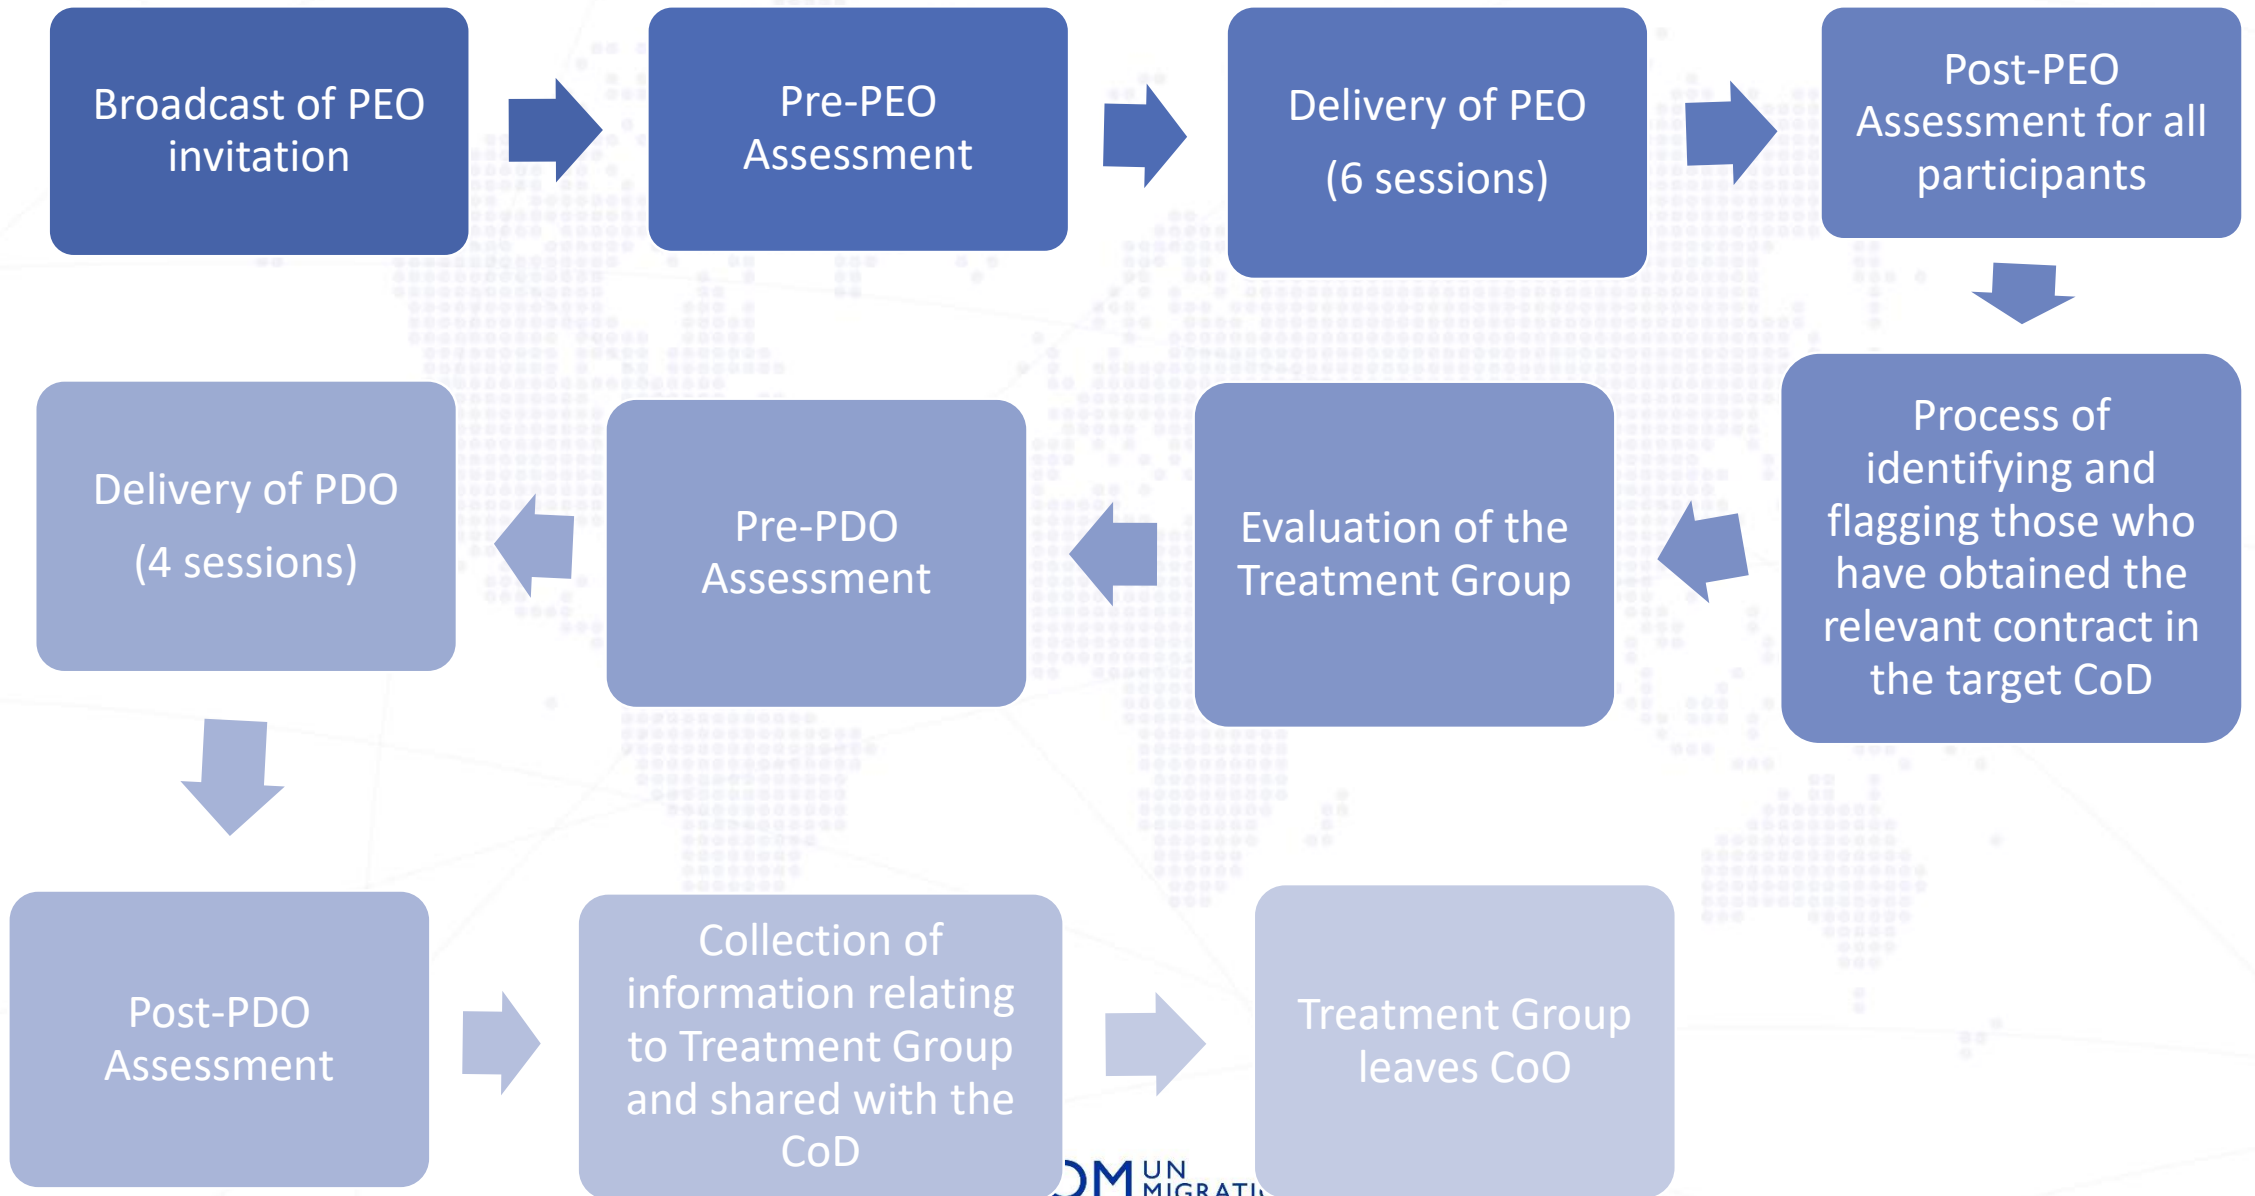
Broadcast of PEO invitation

Pre-PEO Assessment

Delivery of PEO (6 sessions)

Post-PEO Assessment for all participants

Process of identifying and flagging those who have obtained the relevant contract in the target CoD

Evaluation of the Treatment Group

Pre-PDO Assessment

Delivery of PDO (4 sessions)

Post-PDO Assessment

Collection of information relating to Treatment Group and shared with the CoD

Treatment Group leaves CoO

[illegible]M UN MIGRATI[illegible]